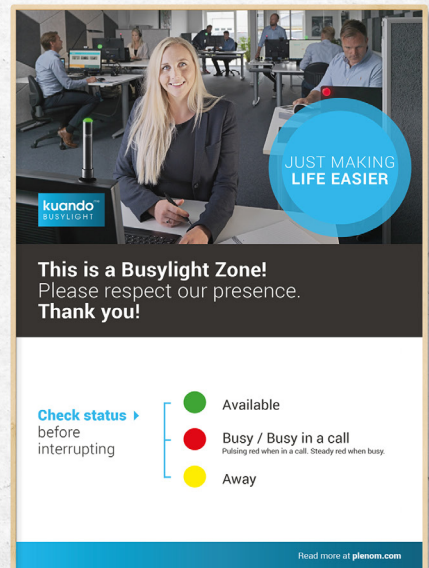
kuando™ BUSYLIGHT

JUST MAKING LIFE EASIER

This is a Busylight Zone!
Please respect our presence.
Thank you!

Check status ▸ before interrupting

Available

Busy / Busy in a call
Pulsing red when in a call. Steady red when busy.

Away

Read more at plenom.com